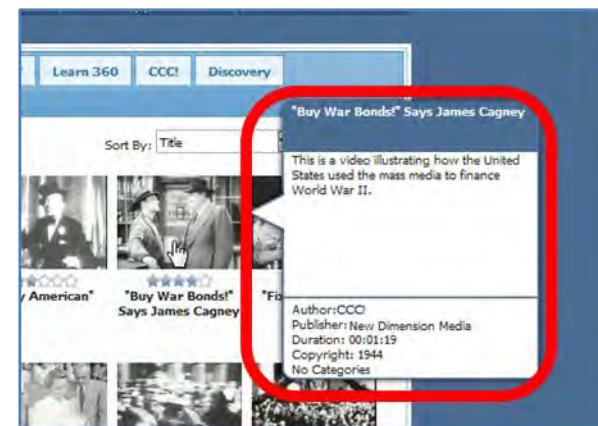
Learn 360 CCC! Discovery

Sort By: Title

y American"

"Buy War Bonds!" Says James Cagney

"Fi

"Buy War Bonds!" Says James Cagney

This is a video illustrating how the United States used the mass media to finance World War II.

Author:CCC!
Publisher: New Dimension Media
Duration: 00:01:19
Copyright: 1944
No Categories